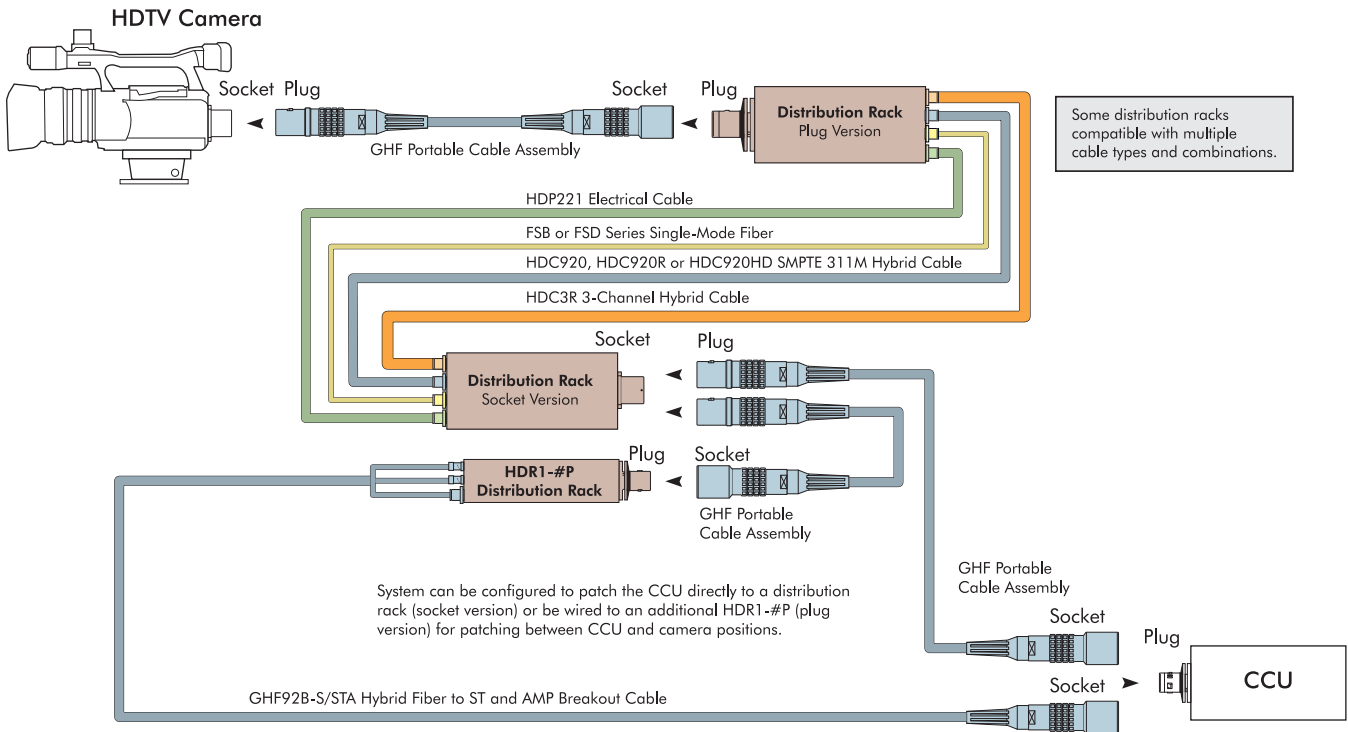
HDTV Camera

Socket Plug

GHF Portable Cable Assembly

Socket Plug

Distribution Rack
Plug Version

Some distribution racks compatible with multiple cable types and combinations.

HDP221 Electrical Cable

FSB or FSD Series Single-Mode Fiber

HDC920, HDC920R or HDC920HD SMPTE 311M Hybrid Cable

HDC3R 3-Channel Hybrid Cable

Socket

Plug

Distribution Rack
Socket Version

HDR1-#P
Distribution Rack

Plug

Socket

GHF Portable Cable Assembly

System can be configured to patch the CCU directly to a distribution rack (socket version) or be wired to an additional HDR1-#P (plug version) for patching between CCU and camera positions.

GHF Portable Cable Assembly

Socket

Plug

CCU

Socket

GHF92B-S/STA Hybrid Fiber to ST and AMP Breakout Cable